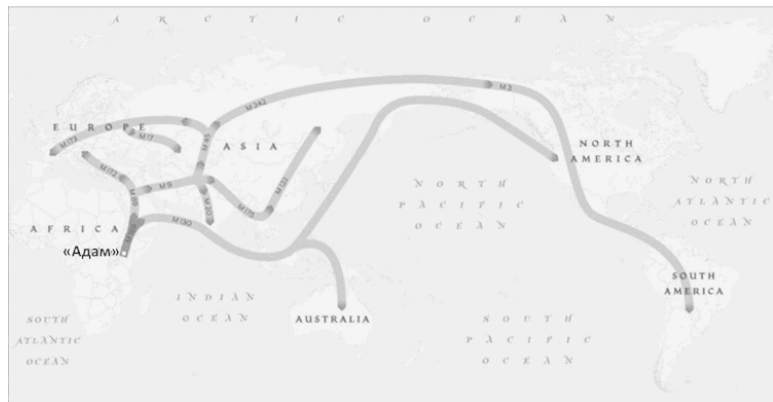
A R C T I C O C E A N

EUROPE

M173

M17

M343

M3

ASIA

M172

M9

M89

M20

M45

M175

M122

NORTH AMERICA

NORTH PACIFIC OCEAN

NORTH ATLANTIC OCEAN

AFRICA

M130

M168

«Адам»

INDIAN OCEAN

AUSTRALIA

SOUTH PACIFIC OCEAN

SOUTH AMERICA

SOUTH ATLANTIC OCEAN